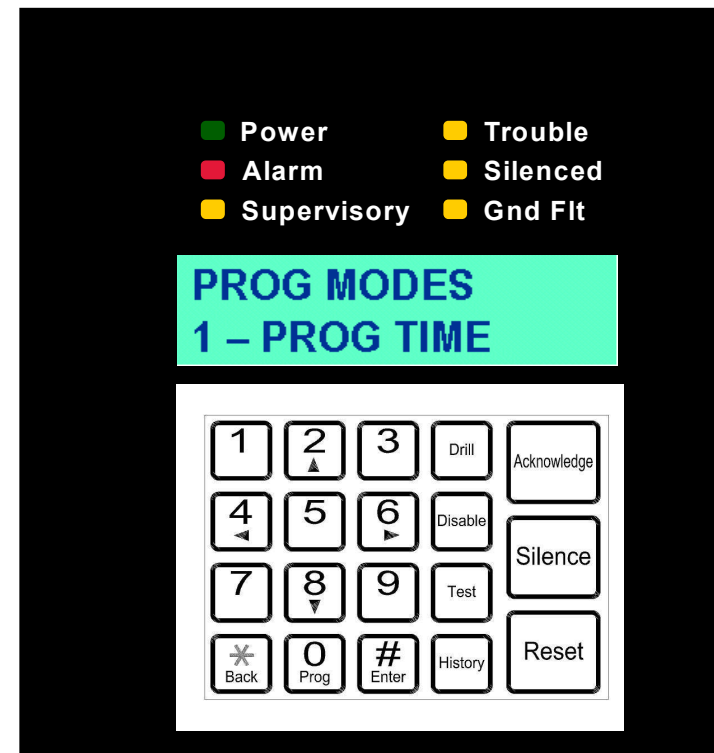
Power
Trouble
Alarm
Silenced
Supervisory
Gnd Flt

PROG MODES
1 – PROG TIME

| 1 | 2 ▲ | 3 | Drill | Acknowledge |
|---|---|---|---|---|
| 4 ◄ | 5 | 6 ► | Disable | Silence |
| 7 | 8 ▼ | 9 | Test | Reset |
| * Back | 0 Prog | # Enter | History | |